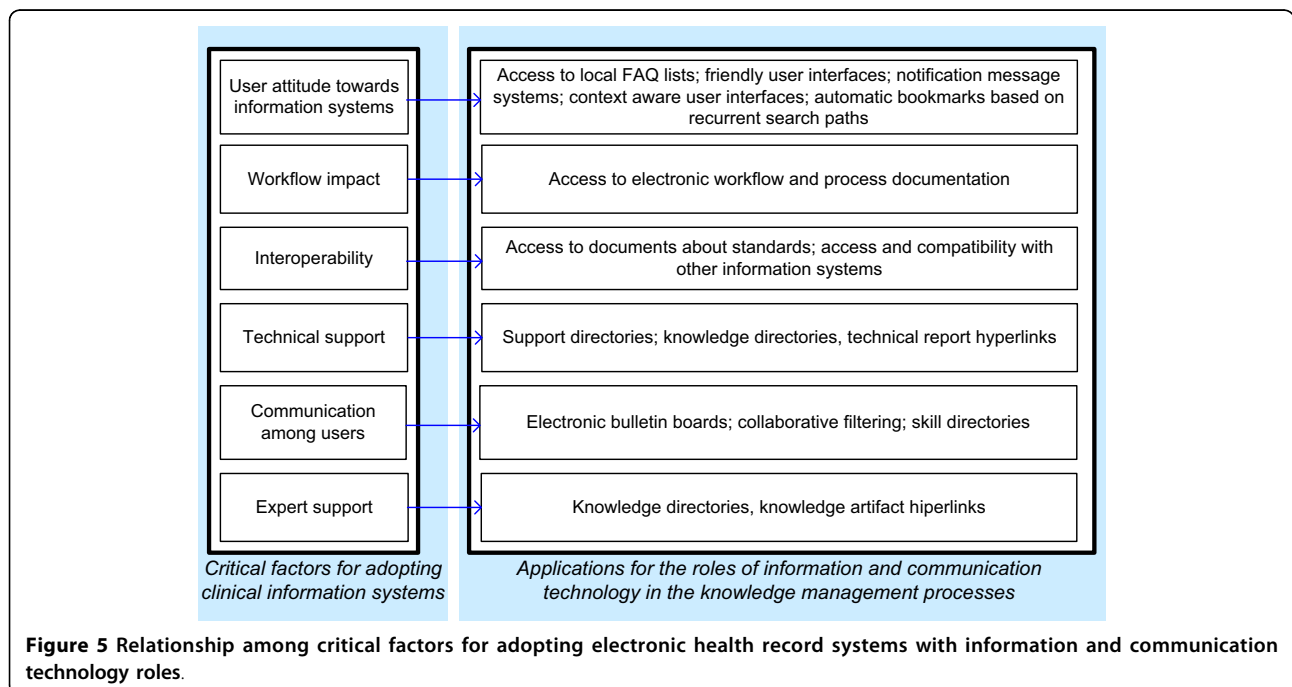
User attitude towards information systems

Access to local FAQ lists; friendly user interfaces; notification message systems; context aware user interfaces; automatic bookmarks based on recurrent search paths

Workflow impact

Access to electronic workflow and process documentation

Interoperability

Access to documents about standards; access and compatibility with other information systems

Technical support

Support directories; knowledge directories, technical report hyperlinks

Communication among users

Electronic bulletin boards; collaborative filtering; skill directories

Expert support

Knowledge directories, knowledge artifact hiperlinks

Critical factors for adopting clinical information systems

Applications for the roles of information and communication technology in the knowledge management processes

**Figure 5** Relationship among critical factors for adopting electronic health record systems with information and communication technology roles.